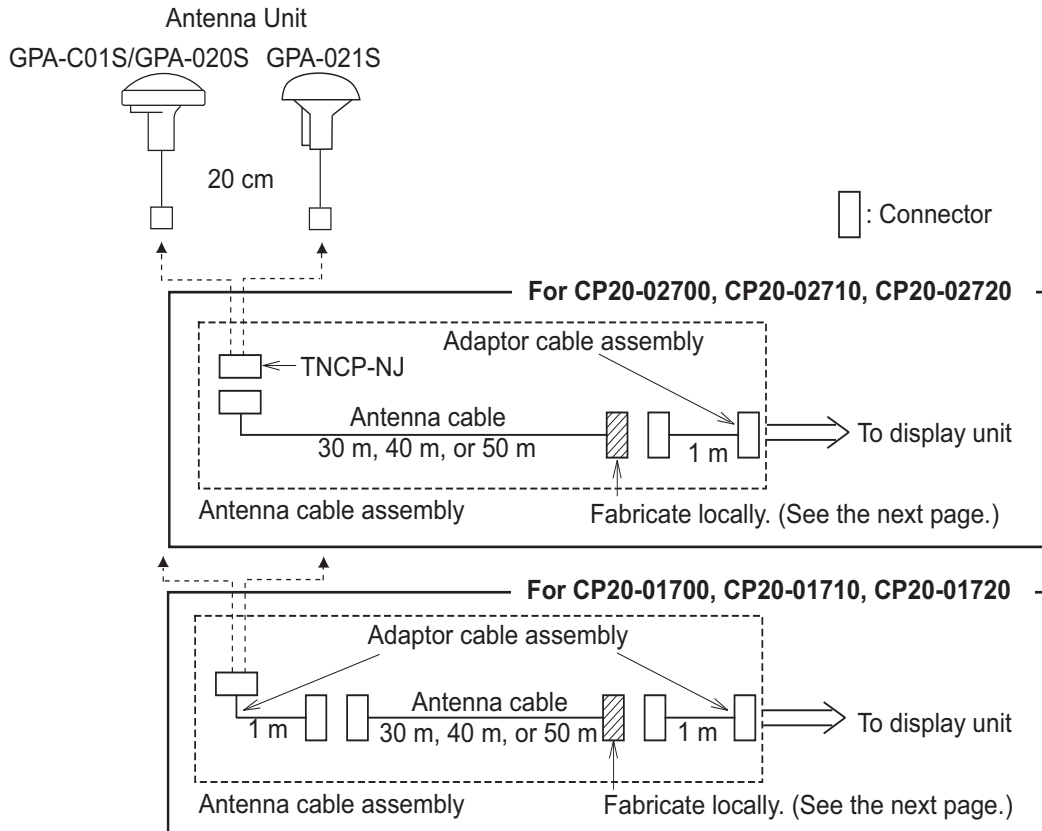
Antenna Unit

GPA-C01S/GPA-020S GPA-021S

20 cm

: Connector

For CP20-02700, CP20-02710, CP20-02720

Adaptor cable assembly

TNCP-NJ

Antenna cable
30 m, 40 m, or 50 m

1 m

To display unit

Antenna cable assembly

Fabricate locally. (See the next page.)

For CP20-01700, CP20-01710, CP20-01720

Adaptor cable assembly

Antenna cable

1 m

30 m, 40 m, or 50 m

1 m

To display unit

Antenna cable assembly

Fabricate locally. (See the next page.)